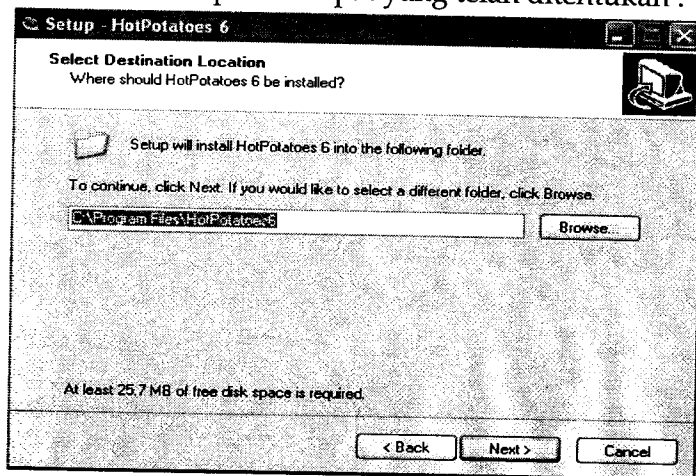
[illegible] yang telah ditentukan :

Setup - HotPotatoes 6

Select Destination Location
Where should HotPotatoes 6 be installed?

Setup will install HotPotatoes 6 into the following folder.

To continue, click Next. If you would like to select a different folder, click Browse.

C:\Program Files\HotPotatoes6

Browse...

At least 25.7 MB of free disk space is required.

< Back Next > Cancel